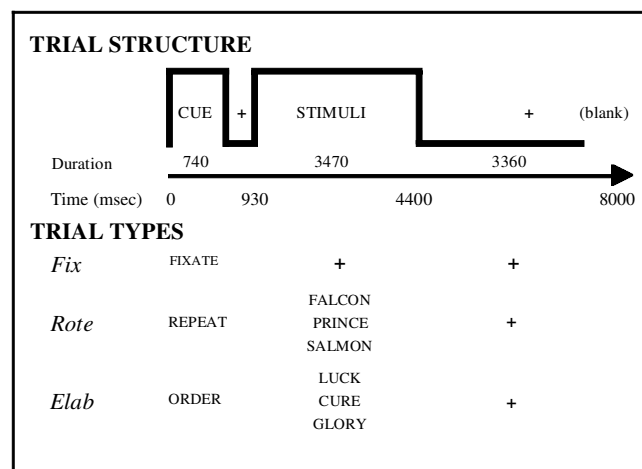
TRIAL STRUCTURE

CUE + STIMULI + (blank)

Duration 740 3470 3360

Time (msec) 0 930 4400 8000

TRIAL TYPES

| | | | |
|---|---|---|---|
| *Fix* | FIXATE | + | + |
| *Rote* | REPEAT | FALCON PRINCE SALMON | + |
| *Elab* | ORDER | LUCK CURE GLORY | + |